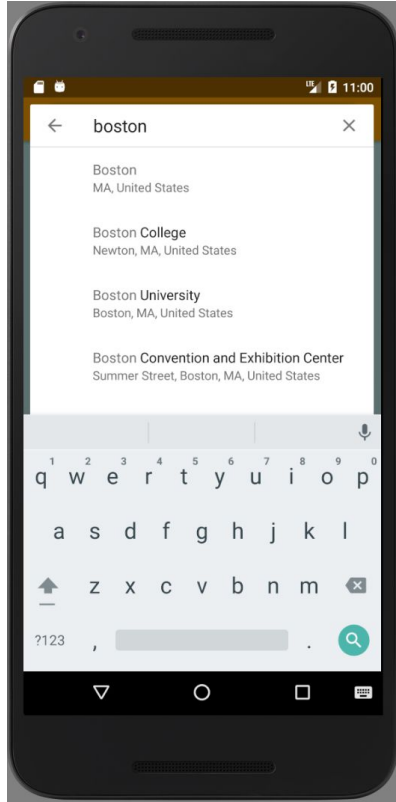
LTE 11:00

boston

Boston
MA, United States

Boston College
Newton, MA, United States

Boston University
Boston, MA, United States

Boston Convention and Exhibition Center
Summer Street, Boston, MA, United States

1 2 3 4 5 6 7 8 9 0
q w e r t y u i o p
a s d f g h j k l
z x c v b n m
?123 , .